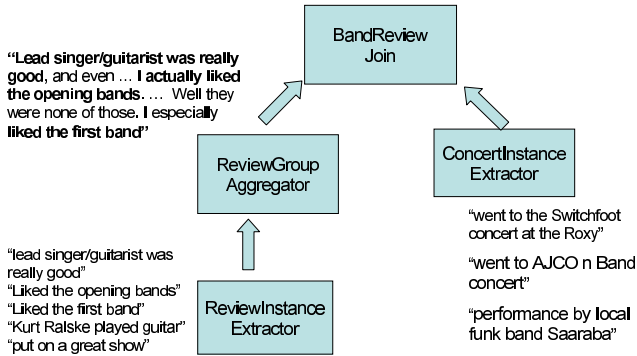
BandReview Join

"Lead singer/guitarist was really good, and even … I actually liked the opening bands. … Well they were none of those. I especially liked the first band"

ReviewGroup Aggregator

ConcertInstance Extractor

"went to the Switchfoot concert at the Roxy"

"went to AJCO n Band concert"

"performance by local funk band Saaraba"

"lead singer/guitarist was really good"
"Liked the opening bands"
"Liked the first band"
"Kurt Ralske played guitar"
"put on a great show"

ReviewInstance Extractor